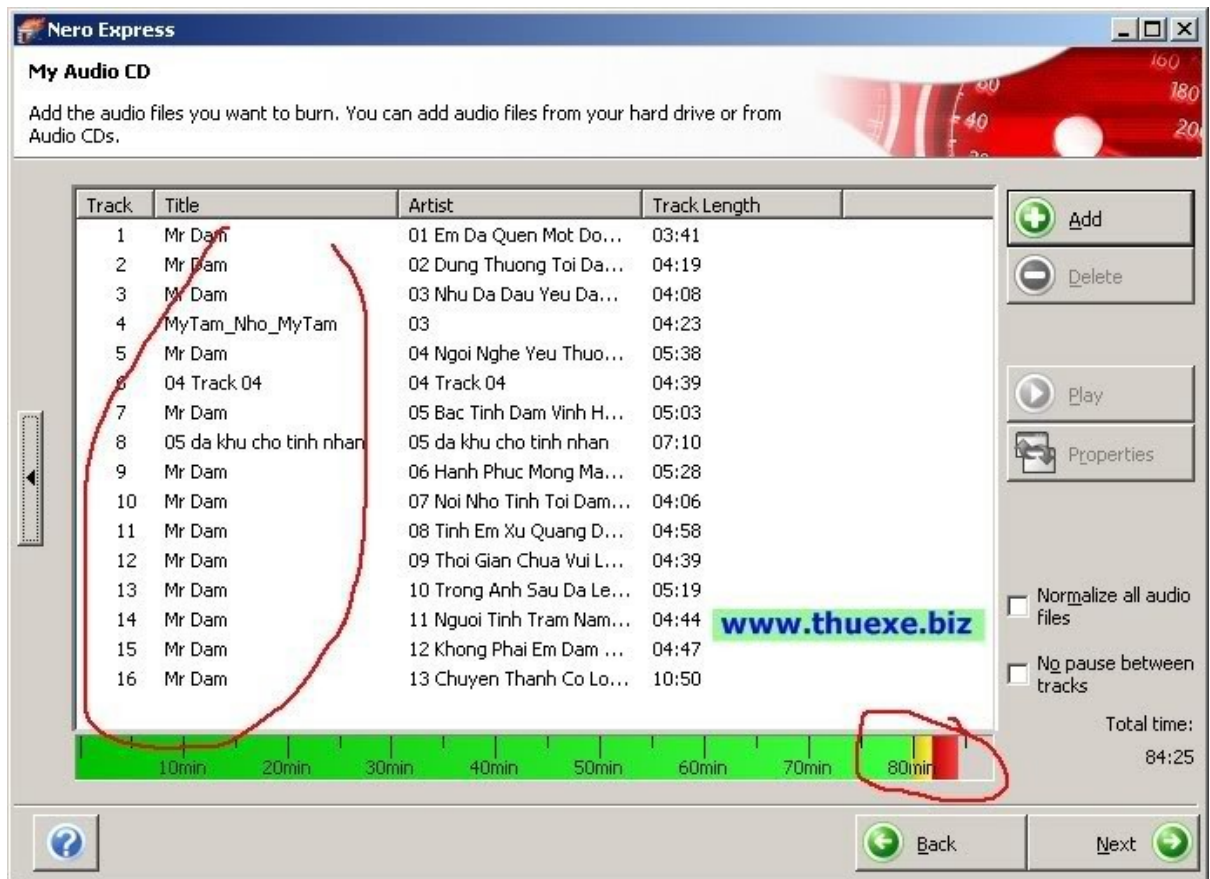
Nero Express

My Audio CD

Add the audio files you want to burn. You can add audio files from your hard drive or from Audio CDs.

160 180 60 40 20

| Track | Title | Artist | Track Length |
|---|---|---|---|
| 1 | Mr Dam | 01 Em Da Quen Mot Do... | 03:41 |
| 2 | Mr Dam | 02 Dung Thuong Toi Da... | 04:19 |
| 3 | Mr Dam | 03 Nhu Da Dau Yeu Da... | 04:08 |
| 4 | MyTam_Nho_MyTam | 03 | 04:23 |
| 5 | Mr Dam | 04 Ngoi Nghe Yeu Thuo... | 05:38 |
| 6 | 04 Track 04 | 04 Track 04 | 04:39 |
| 7 | Mr Dam | 05 Bac Tinh Dam Vinh H... | 05:03 |
| 8 | 05 da khu cho tinh nhan | 05 da khu cho tinh nhan | 07:10 |
| 9 | Mr Dam | 06 Hanh Phuc Mong Ma... | 05:28 |
| 10 | Mr Dam | 07 Noi Nho Tinh Toi Dam... | 04:06 |
| 11 | Mr Dam | 08 Tinh Em Xu Quang D... | 04:58 |
| 12 | Mr Dam | 09 Thoi Gian Chua Vui L... | 04:39 |
| 13 | Mr Dam | 10 Trong Anh Sau Da Le... | 05:19 |
| 14 | Mr Dam | 11 Nguoi Tinh Tram Nam... | 04:44 |
| 15 | Mr Dam | 12 Khong Phai Em Dam ... | 04:47 |
| 16 | Mr Dam | 13 Chuyen Thanh Co Lo... | 10:50 |

www.thuexe.biz

10min 20min 30min 40min 50min 60min 70min 80min

Add
Delete
Play
Properties

Normalize all audio files
No pause between tracks

Total time:
84:25

Back
Next